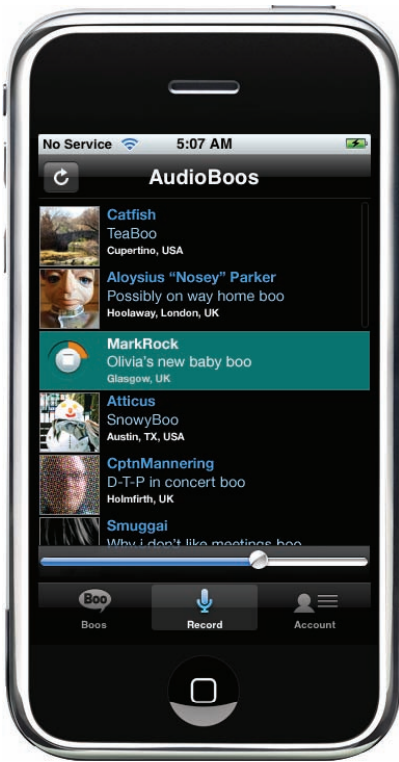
No Service 5:07 AM

AudioBoos

Catfish
TeaBoo
Cupertino, USA

Aloysius "Nosey" Parker
Possibly on way home boo
Hoolaway, London, UK

MarkRock
Olivia's new baby boo
Glasgow, UK

Atticus
SnowyBoo
Austin, TX, USA

CptnMannering
D-T-P in concert boo
Holmfirth, UK

Smuggai
Why i don't like meetings boo

Boo
Boos
Record
Account